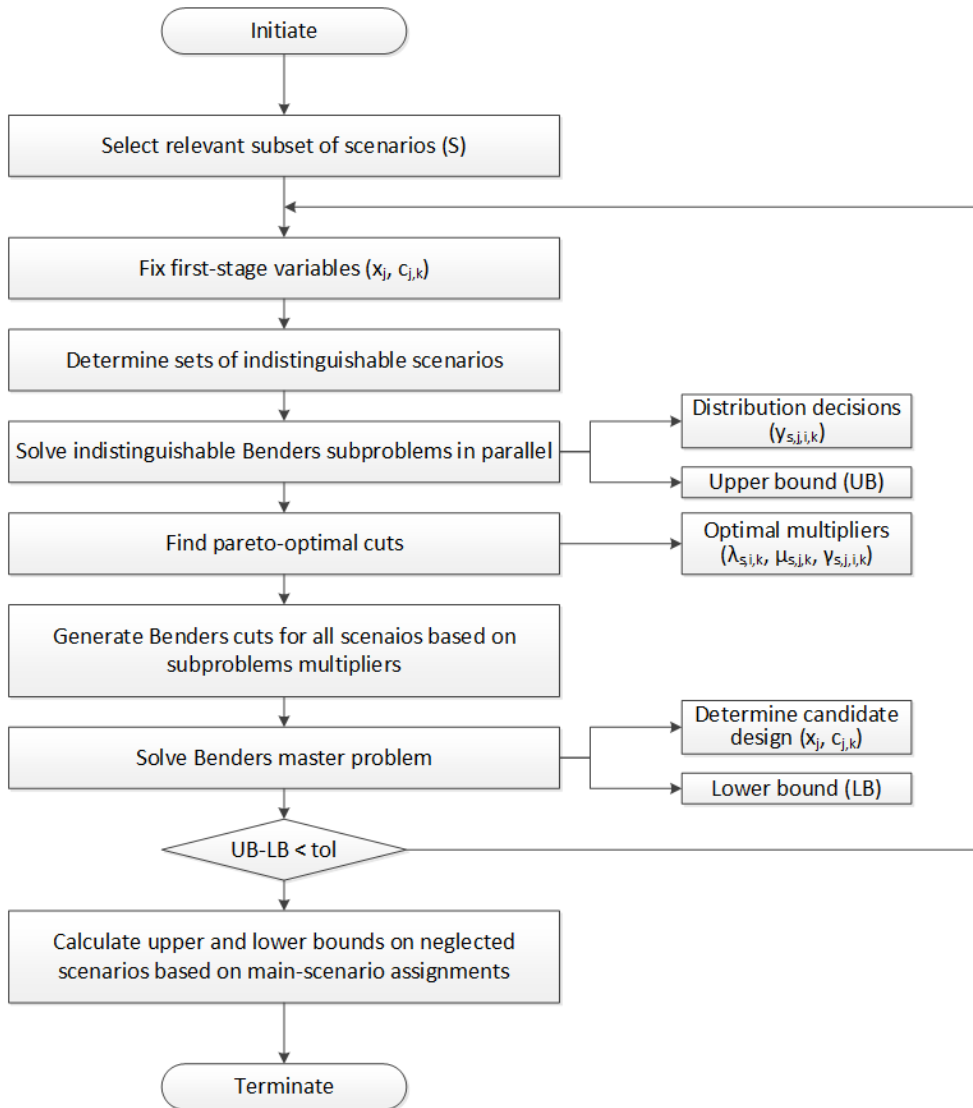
Initiate

Select relevant subset of scenarios (S)

Fix first-stage variables ($x_j$, $c_{j,k}$)

Determine sets of indistinguishable scenarios

Solve indistinguishable Benders subproblems in parallel

Distribution decisions ($y_{s,j,i,k}$)

Upper bound (UB)

Find pareto-optimal cuts

Optimal multipliers ($\lambda_{s,i,k}$, $\mu_{s,j,k}$, $\gamma_{s,j,i,k}$)

Generate Benders cuts for all scenaios based on subproblems multipliers

Solve Benders master problem

Determine candidate design ($x_j$, $c_{j,k}$)

Lower bound (LB)

UB-LB < tol

Calculate upper and lower bounds on neglected scenarios based on main-scenario assignments

Terminate